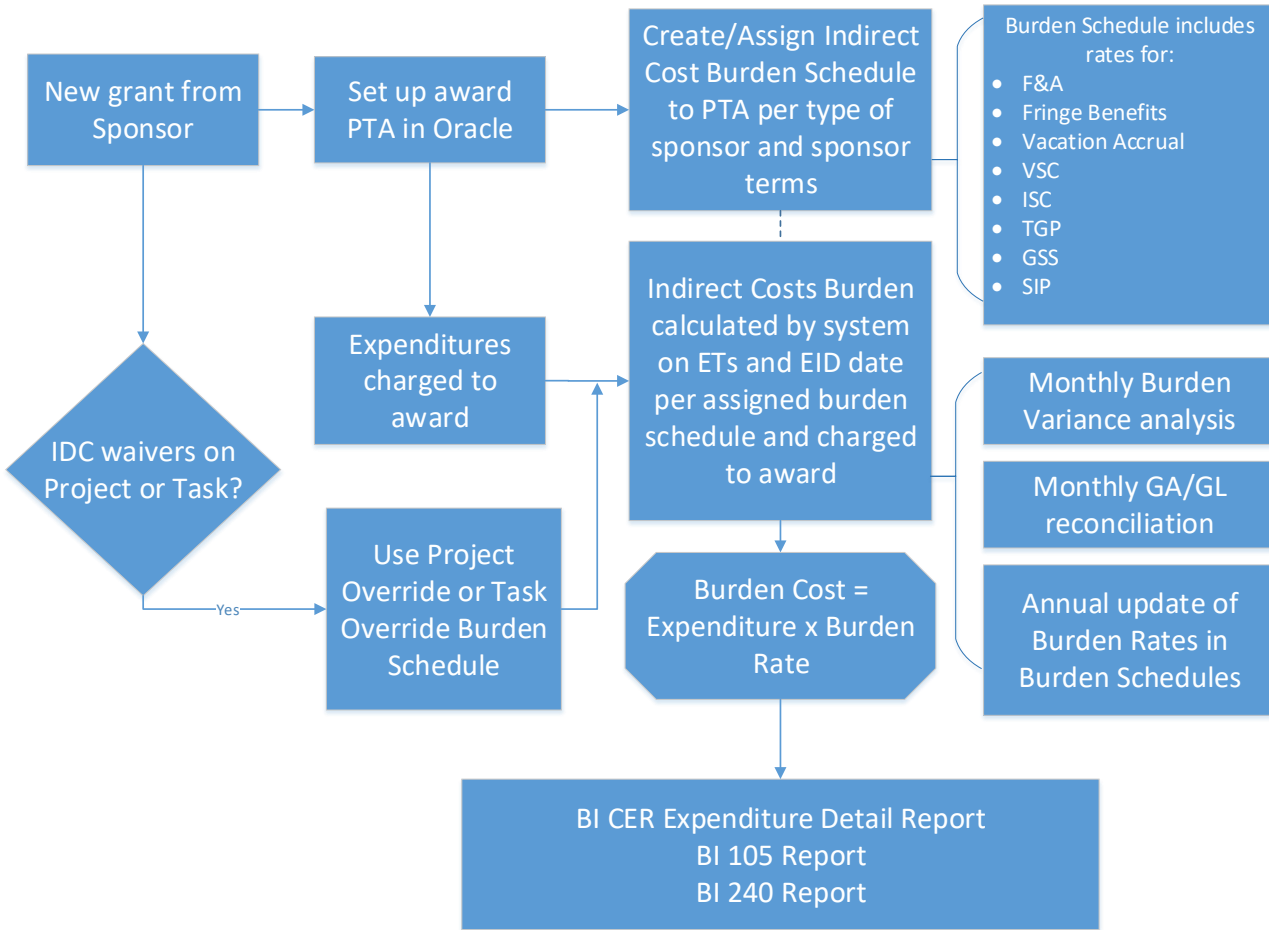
New grant from Sponsor

Set up award PTA in Oracle

Create/Assign Indirect Cost Burden Schedule to PTA per type of sponsor and sponsor terms

Burden Schedule includes rates for:
- F&A
- Fringe Benefits
- Vacation Accrual
- VSC
- ISC
- TGP
- GSS
- SIP

Expenditures charged to award

Indirect Costs Burden calculated by system on ETs and EID date per assigned burden schedule and charged to award

Monthly Burden Variance analysis

Monthly GA/GL reconciliation

Annual update of Burden Rates in Burden Schedules

IDC waivers on Project or Task?

Yes

Use Project Override or Task Override Burden Schedule

Burden Cost = Expenditure x Burden Rate

BI CER Expenditure Detail Report
BI 105 Report
BI 240 Report